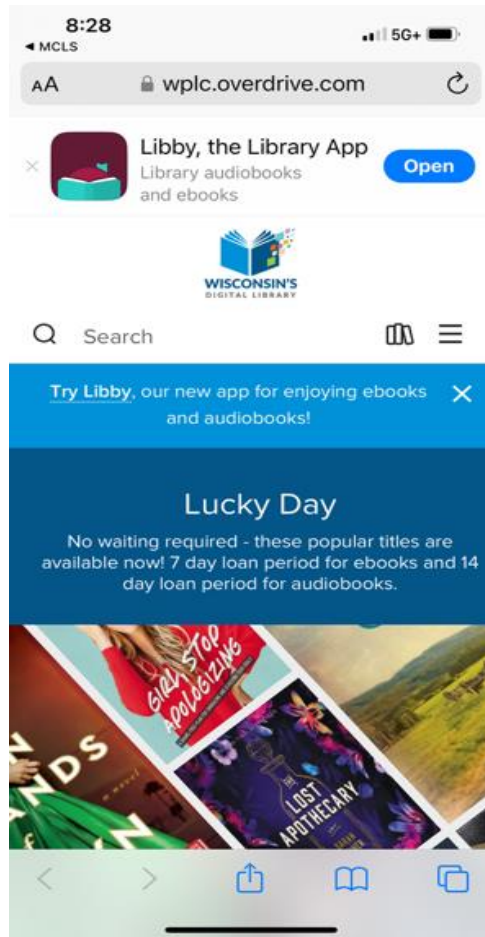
8:28
◀ MCLS
5G+

AA wplc.overdrive.com

Libby, the Library App
Library audiobooks and ebooks
Open

WISCONSIN'S DIGITAL LIBRARY

Search

Try Libby, our new app for enjoying ebooks and audiobooks!

Lucky Day

No waiting required - these popular titles are available now! 7 day loan period for ebooks and 14 day loan period for audiobooks.

GIRL, STOP APOLOGIZING

NDS

a novel

THE LOST APOTHECARY